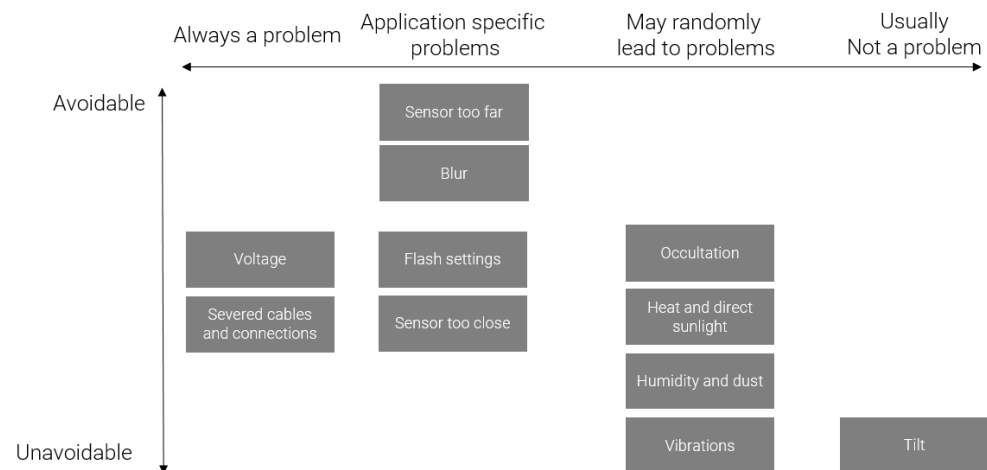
Always a problem

Application specific problems

May randomly lead to problems

Usually Not a problem

Avoidable

Unavoidable

Sensor too far

Blur

Voltage

Severed cables and connections

Flash settings

Sensor too close

Occultation

Heat and direct sunlight

Humidity and dust

Vibrations

Tilt